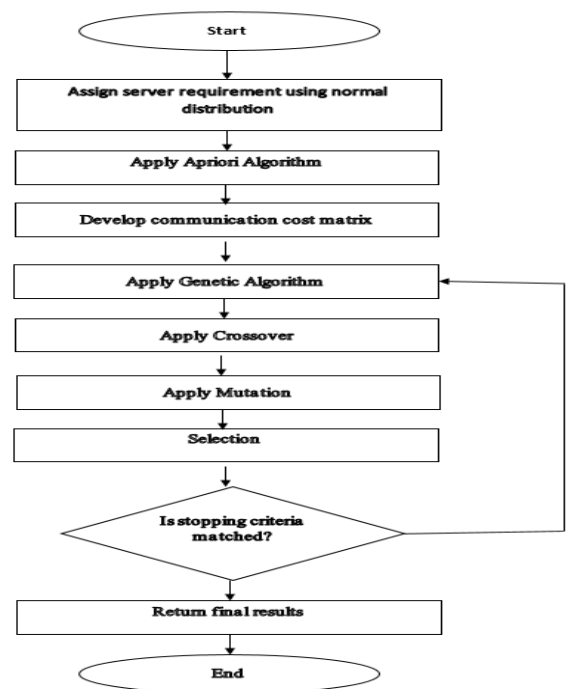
Start

Assign server requirement using normal distribution

Apply Apriori Algorithm

Develop communication cost matrix

Apply Genetic Algorithm

Apply Crossover

Apply Mutation

Selection

Is stopping criteria matched?

Return final results

End